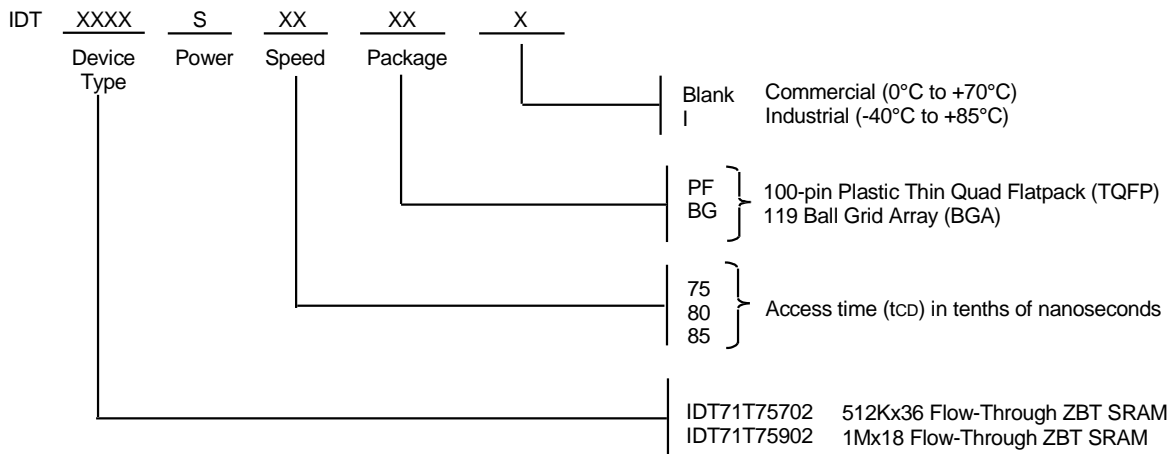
IDT XXXX S XX XX X

Device Type Power Speed Package

Blank Commercial (0°C to +70°C)
I Industrial (-40°C to +85°C)

PF 100-pin Plastic Thin Quad Flatpack (TQFP)
BG 119 Ball Grid Array (BGA)

75
80 Access time (tCD) in tenths of nanoseconds
85

IDT71T75702 512Kx36 Flow-Through ZBT SRAM
IDT71T75902 1Mx18 Flow-Through ZBT SRAM